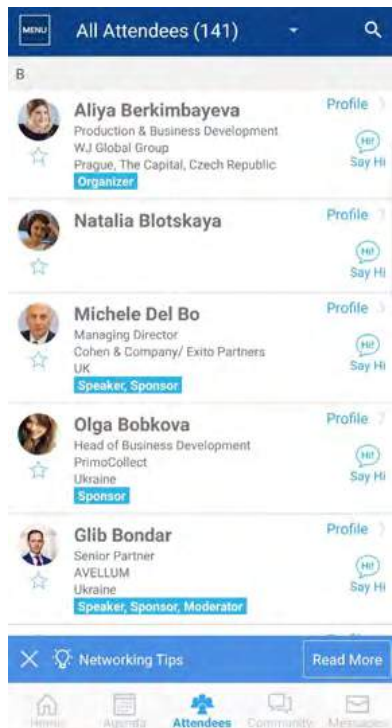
MENU All Attendees (141)

B

Aliya Berkimbayeva
Production & Business Development
WJ Global Group
Prague, The Capital, Czech Republic
Organizer
Profile
Hi!
Say Hi

Natalia Blotskaya
Profile
Hi!
Say Hi

Michele Del Bo
Managing Director
Cohen & Company/ Exito Partners
UK
Speaker, Sponsor
Profile
Hi!
Say Hi

Olga Bobkova
Head of Business Development
PrimoCollect
Ukraine
Sponsor
Profile
Hi!
Say Hi

Glib Bondar
Senior Partner
AVELLUM
Ukraine
Speaker, Sponsor, Moderator
Profile
Hi!
Say Hi

Networking Tips
Read More

Home Agenda Attendees Community Messages